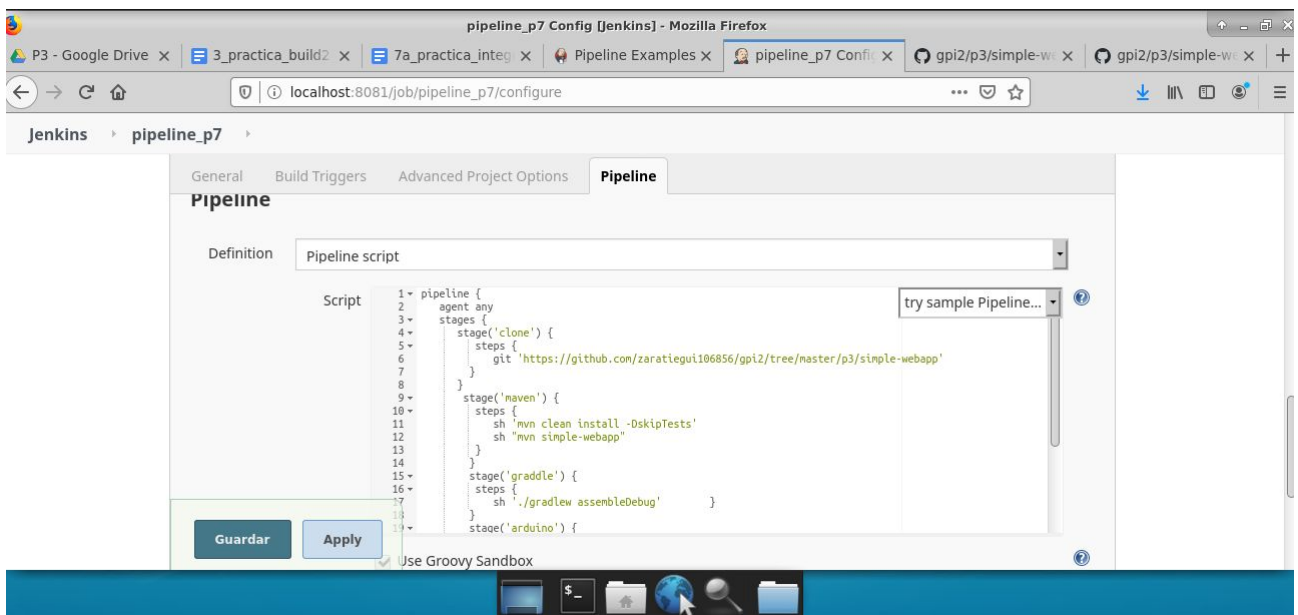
pipeline_p7 Config [Jenkins] - Mozilla Firefox

P3 - Google Drive × | 3_practica_build2 × | 7a_practica_integ × | Pipeline Examples × | pipeline_p7 Confi × | gpi2/p3/simple-w × | gpi2/p3/simple-w × | +

localhost:8081/job/pipeline_p7/configure

Jenkins › pipeline_p7 ›

General | Build Triggers | Advanced Project Options | Pipeline

Pipeline

Definition | Pipeline script

Script

```
1 pipeline {
2   agent any
3   stages {
4     stage('clone') {
5       steps {
6         git 'https://github.com/zaratiegui106856/gpi2/tree/master/p3/simple-webapp'
7       }
8     }
9     stage('maven') {
10      steps {
11        sh 'mvn clean install -DskipTests'
12        sh "mvn simple-webapp"
13      }
14    }
15    stage('graddle') {
16      steps {
17        sh './gradlew assembleDebug'        }
18      }
19    stage('arduino') {
```

try sample Pipeline...

Guardar | Apply

Use Groovy Sandbox